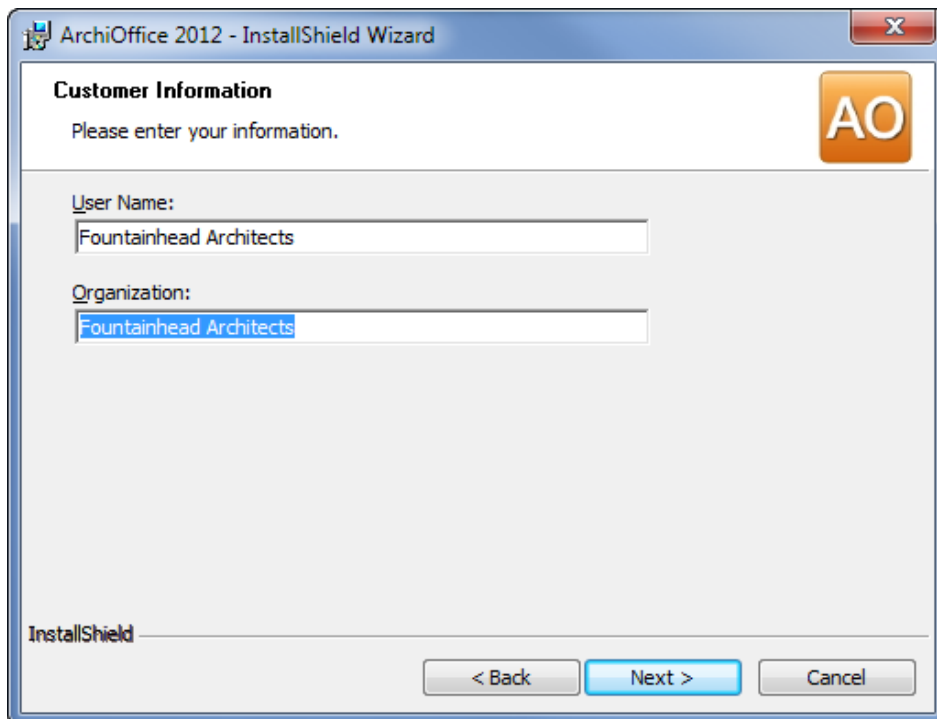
ArchiOffice 2012 - InstallShield Wizard

x

Customer Information

Please enter your information.

AO

User Name:

Fountainhead Architects

Organization:

Fountainhead Architects

InstallShield

< Back

Next >

Cancel